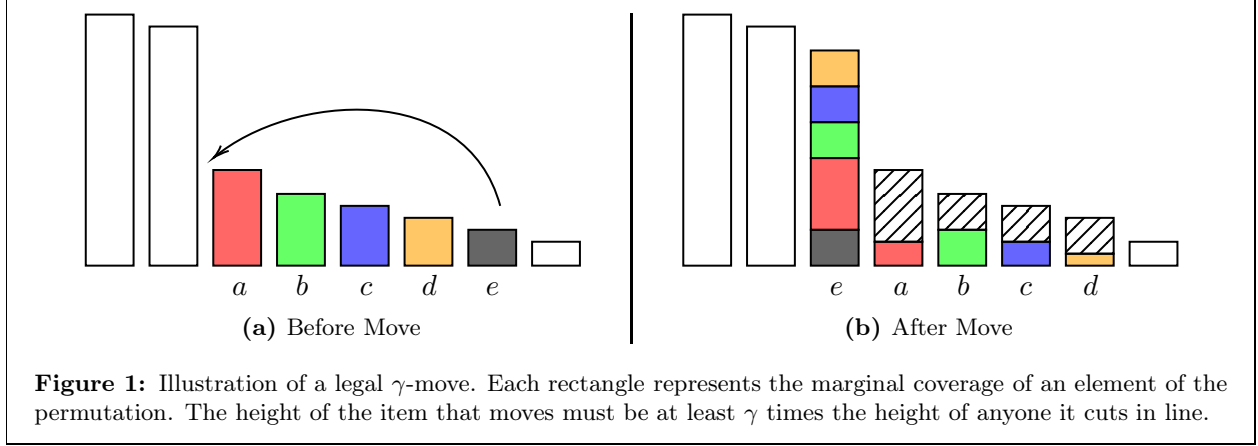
$a$ $b$ $c$ $d$ $e$

**(a)** Before Move

$e$ $a$ $b$ $c$ $d$

**(b)** After Move

**Figure 1:** Illustration of a legal $\gamma$-move. Each rectangle represents the marginal coverage of an element of the permutation. The height of the item that moves must be at least $\gamma$ times the height of anyone it cuts in line.